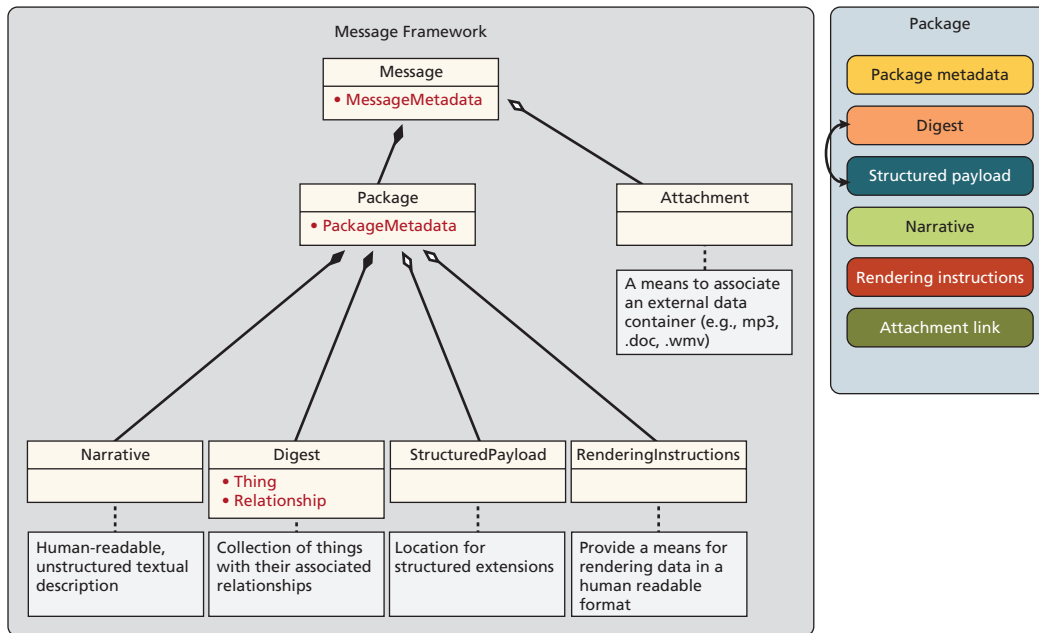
Message Framework

Message
• MessageMetadata

Package
• PackageMetadata

Attachment

A means to associate an external data container (e.g., mp3, .doc, .wmv)

Narrative

Human-readable, unstructured textual description

Digest
• Thing
• Relationship

Collection of things with their associated relationships

StructuredPayload

Location for structured extensions

RenderingInstructions

Provide a means for rendering data in a human readable format

Package

Package metadata

Digest

Structured payload

Narrative

Rendering instructions

Attachment link